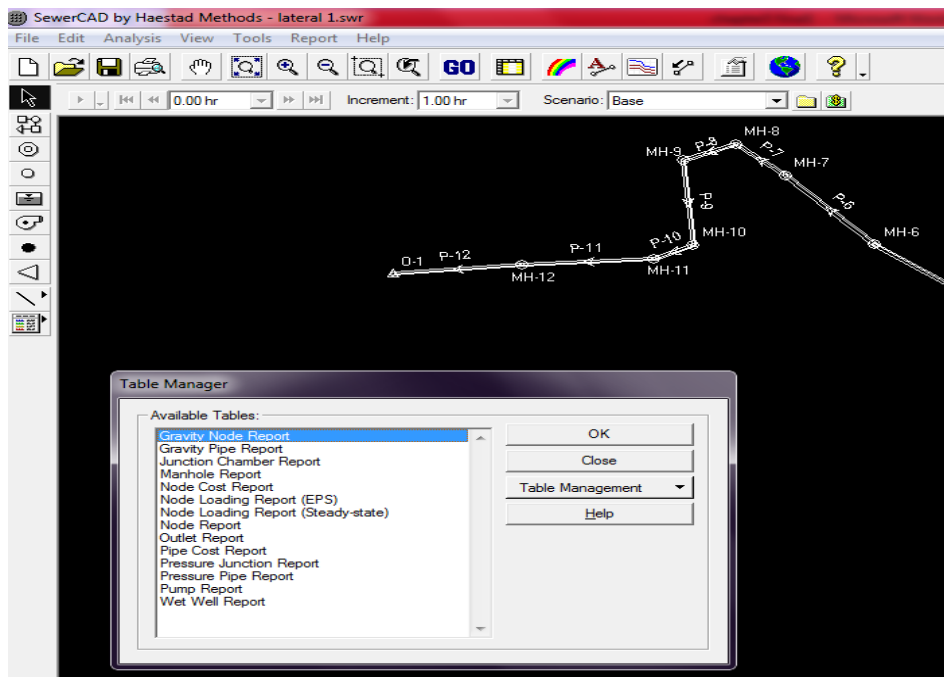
SewerCAD by Haestad Methods - lateral 1.swr

File Edit Analysis View Tools Report Help

GO

0.00 hr Increment: 1.00 hr Scenario: Base

MH-8
MH-9 P-8
P-7
MH-7
P-9
P-6
MH-10
MH-6
P-10
P-11
O-1 P-12
MH-11
MH-12

Table Manager

Available Tables:

Gravity Node Report
Gravity Pipe Report
Junction Chamber Report
Manhole Report
Node Cost Report
Node Loading Report (EPS)
Node Loading Report (Steady-state)
Node Report
Outlet Report
Pipe Cost Report
Pressure Junction Report
Pressure Pipe Report
Pump Report
Wet Well Report

OK
Close
Table Management
Help